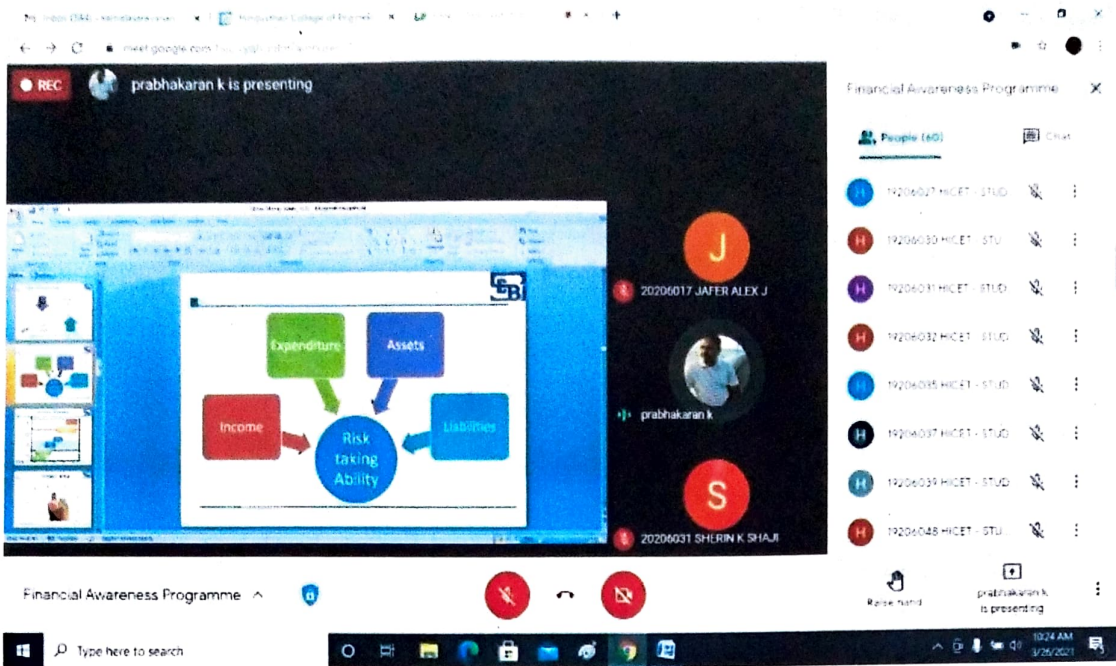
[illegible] Hindusthan College of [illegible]

meet.google.com/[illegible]

REC prabhakaran k is presenting

Financial Awareness Programme

People (60) Chat

19206027 HICET - STUD
19206030 HICET - STU
19206031 HICET - STUD
19206032 HICET - STUD
19206035 HICET - STUD
19206037 HICET - STUD
19206039 HICET - STUD
19206048 HICET - STU

SEBI

Expenditure
Assets
Income
Risk taking Ability
Liabilities

J
20206017 JAFER ALEX J
prabhakaran k
S
20206031 SHERIN K SHAJI

Financial Awareness Programme

Raise hand
prabhakaran k is presenting

Type here to search

10:24 AM
3/26/2021